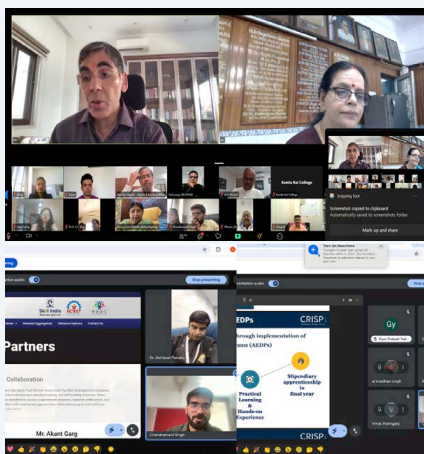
Kamla Rai College

Snipping Tool
Screenshot copied to clipboard
Automatically saved to screenshots folder.
Mark up and share

Stop presenting

Skill India

Partners

Collaboration

Mr. Akant Garg

Dr. Abhilash Pandey

Chandramani Singh

Stop presenting

EDPs

through implementation of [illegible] (AEDPs)

Practical Learning & Hands-on Experience

Stipendiary apprenticeship in final year

CRISP

Gy

Gyan Prakash Yadav

Vimala Rajnigary